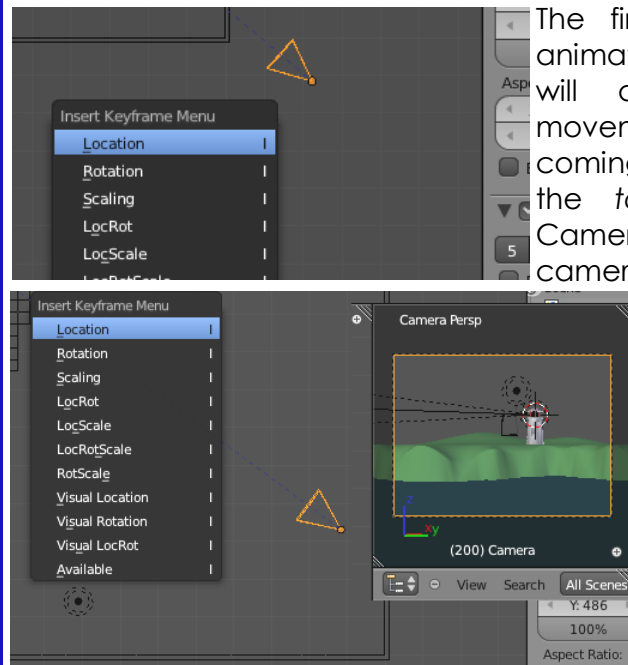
Insert Keyframe Menu
Location I
Rotation I
Scaling I
LocRot I
LocScale I
LocRotScale

Aspe

5

The fi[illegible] anima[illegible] will c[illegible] moven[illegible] coming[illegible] the t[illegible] Camer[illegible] camer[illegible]

Insert Keyframe Menu
Location I
Rotation I
Scaling I
LocRot I
LocScale I
LocRotScale I
RotScale I
Visual Location I
Visual Rotation I
Visual LocRot I
Available I

Camera Persp

(200) Camera

View Search All Scenes

Y: 486
100%
Aspect Ratio: